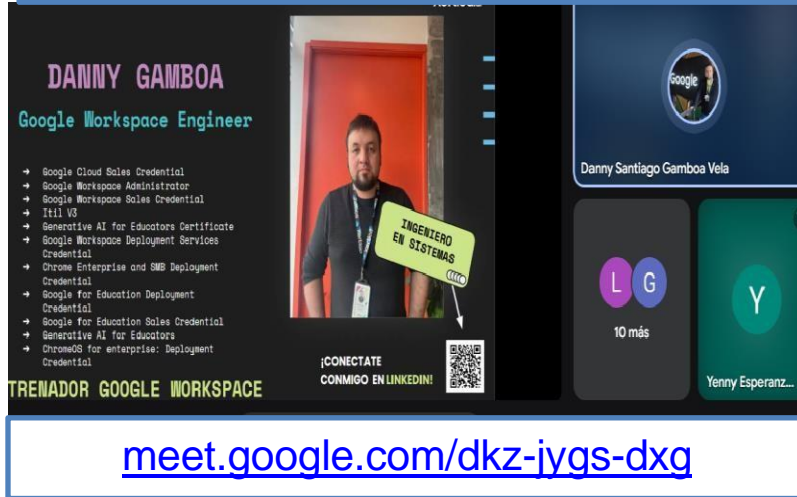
DANNY GAMBOA

Google Workspace Engineer

➜ Google Cloud Sales Credential
➜ Google Workspace Administrator
➜ Google Workspace Sales Credential
➜ Itil V3
➜ Generative AI for Educators Certificate
➜ Google Workspace Deployment Services Credential
➜ Chrome Enterprise and SMB Deployment Credential
➜ Google for Education Deployment Credential
➜ Google for Education Sales Credential
➜ Generative AI for Educators
➜ ChromeOS for enterprise: Deployment Credential

TRENADOR GOOGLE WORKSPACE

INGENIERO EN SISTEMAS

¡CONECTATE CONMIGO EN LINKEDIN!

Google

Danny Santiago Gamboa Vela

L G

10 más

Y

Yenny Esperanz...

meet.google.com/dkz-jygs-dxg